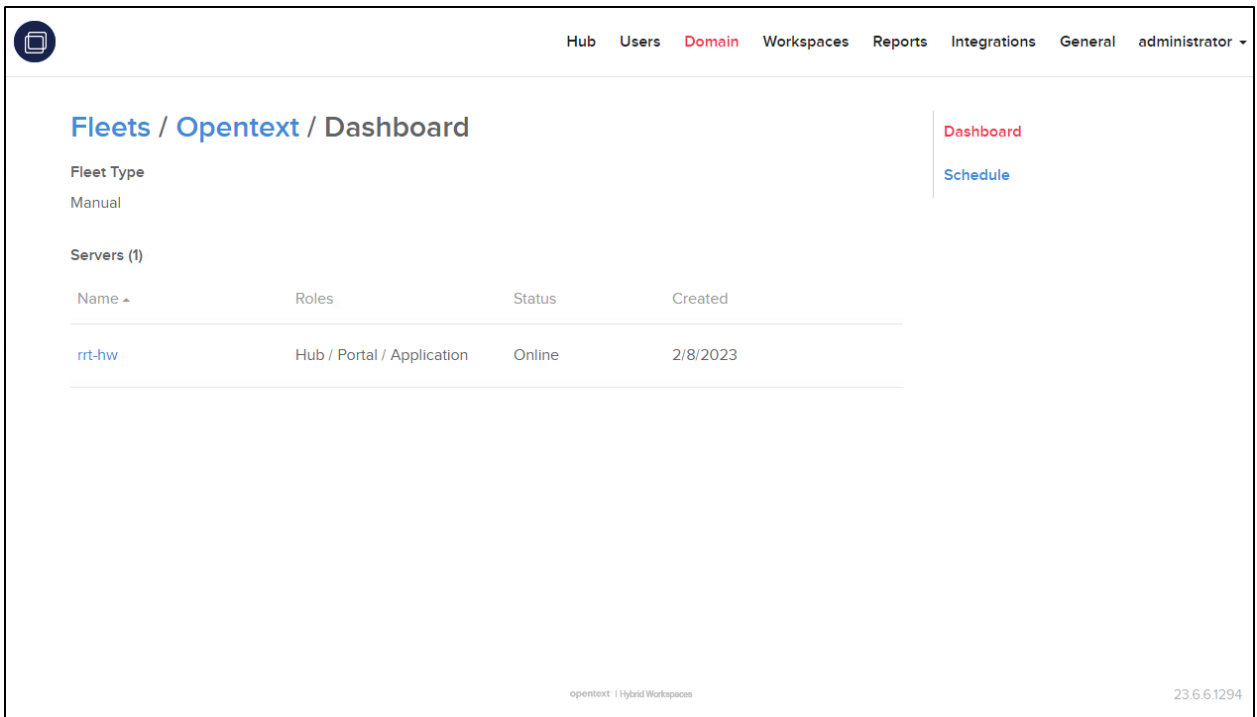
Hub Users Domain Workspaces Reports Integrations General administrator

Fleets / Opentext / Dashboard

Fleet Type

Manual

Servers (1)

| Name | Roles | Status | Created |
|---|---|---|---|
| rrt-hw | Hub / Portal / Application | Online | 2/8/2023 |

Dashboard

Schedule

opentext | Hybrid Workspaces

23.6.6.1294